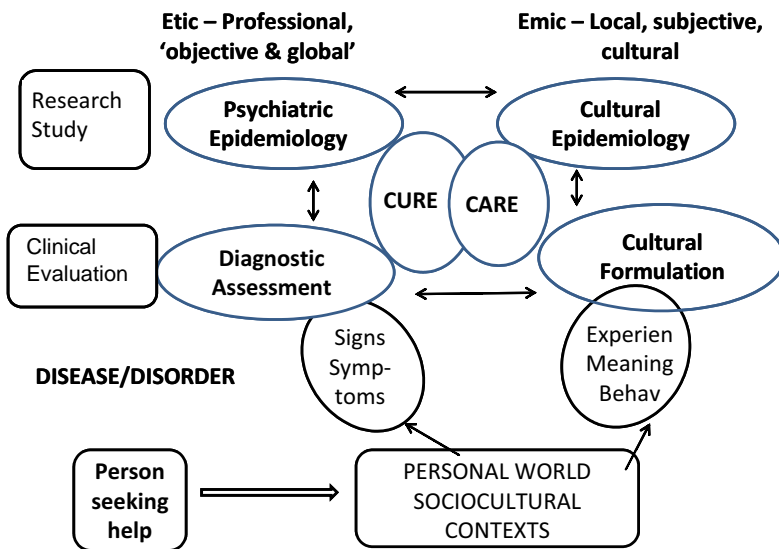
Etic – Professional, ‘objective & global’

Emic – Local, subjective, cultural

Research Study

Psychiatric Epidemiology

Cultural Epidemiology

CURE

CARE

Clinical Evaluation

Diagnostic Assessment

Cultural Formulation

Signs Symp-toms

Experien Meaning Behav

DISEASE/DISORDER

Person seeking help

PERSONAL WORLD SOCIOCULTURAL CONTEXTS